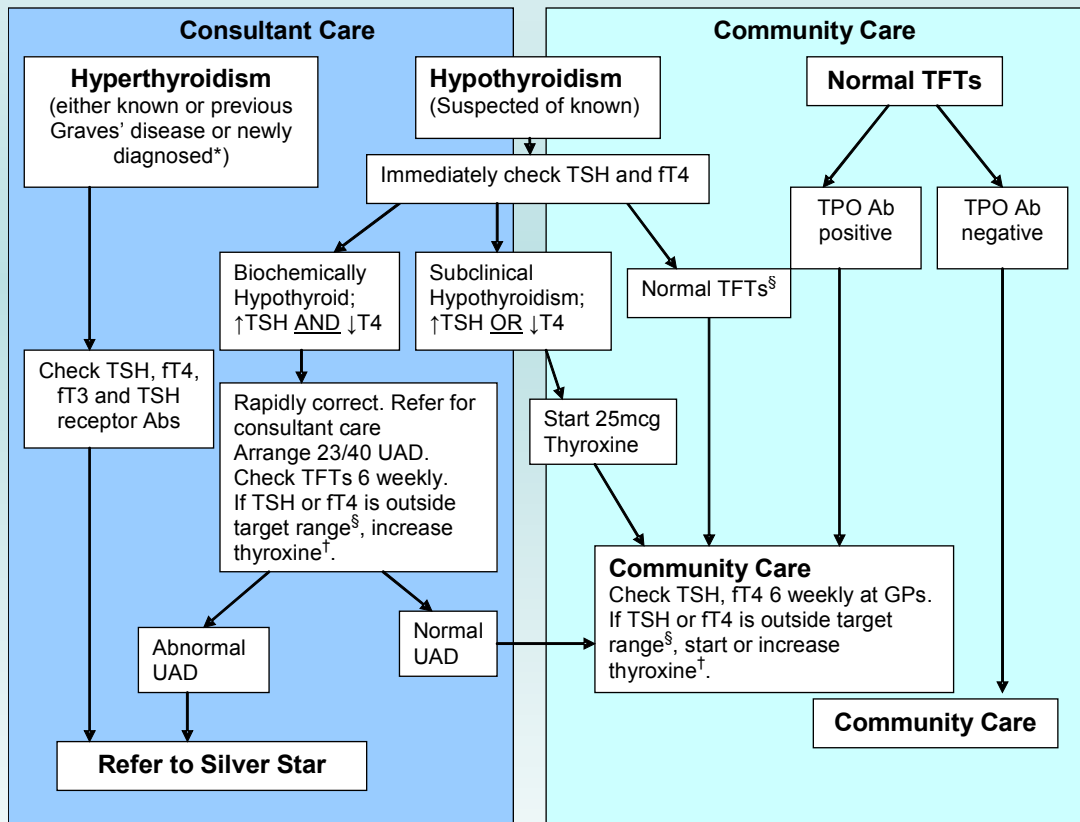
Consultant Care

Community Care

Hyperthyroidism
(either known or previous Graves' disease or newly diagnosed*)

Hypothyroidism
(Suspected of known)

Normal TFTs

Immediately check TSH and fT4

TPO Ab positive

TPO Ab negative

Biochemically Hypothyroid;
↑TSH AND ↓T4

Subclinical Hypothyroidism;
↑TSH OR ↓T4

Normal TFTs$^{§}$

Check TSH, fT4, fT3 and TSH receptor Abs

Rapidly correct. Refer for consultant care
Arrange 23/40 UAD.
Check TFTs 6 weekly.
If TSH or fT4 is outside target range$^{§}$, increase thyroxine$^{†}$.

Start 25mcg Thyroxine

Community Care
Check TSH, fT4 6 weekly at GPs.
If TSH or fT4 is outside target range$^{§}$, start or increase thyroxine$^{†}$.

Abnormal UAD

Normal UAD

Community Care

Refer to Silver Star